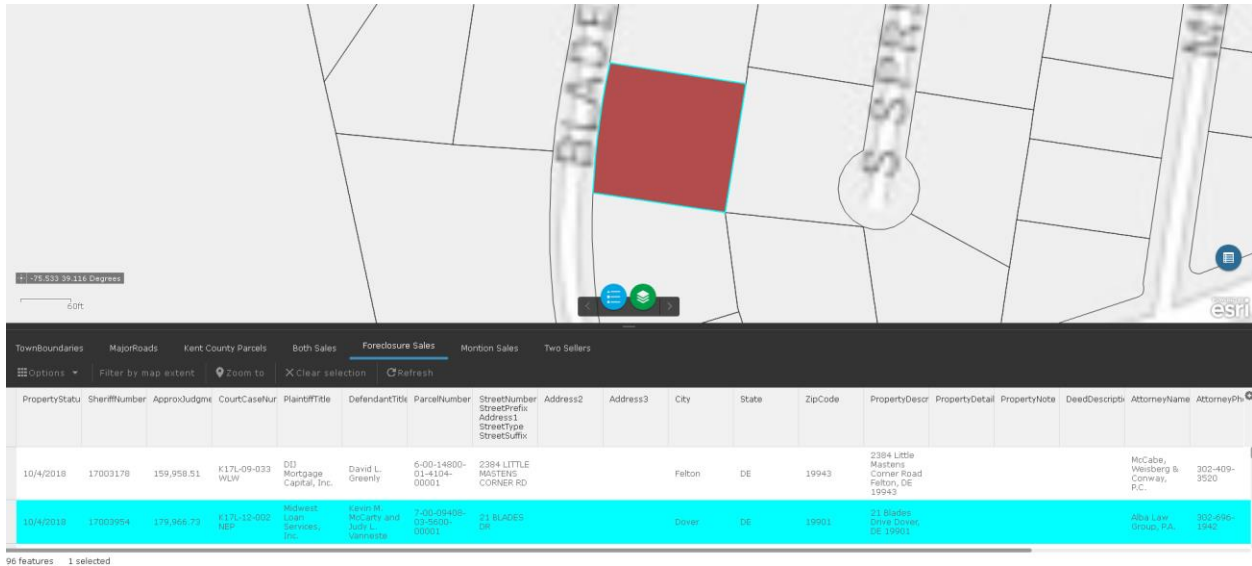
BLADE

S SPR

+ -75.533 39.116 Degrees

60ft

esri

TownBoundaries MajorRoads Kent County Parcels Both Sales Foreclosure Sales Montion Sales Two Sellers

Options Filter by map extent Zoom to Clear selection Refresh

| PropertyStatu | SheriffNumber | ApproxJudgme | CourtCaseNur | PlaintiffTitle | DefendantTitle | ParcelNumber | StreetNumber StreetPrefix Address1 StreetType StreetSuffix | Address2 | Address3 | City | State | ZipCode | PropertyDescr | PropertyDetail | PropertyNote | DeedDescripti | AttorneyName | AttorneyPh |
|---|---|---|---|---|---|---|---|---|---|---|---|---|---|---|---|---|---|---|
| 10/4/2018 | 17003178 | 159,958.51 | K17L-09-033 WLW | DIJ Mortgage Capital, Inc. | David L. Greenly | 6-00-14800-01-4104-00001 | 2384 LITTLE MASTENS CORNER RD | | | Felton | DE | 19943 | 2384 Little Mastens Corner Road Felton, DE 19943 | | | | McCabe, Weisberg & Conway, P.C. | 302-409-3520 |
| 10/4/2018 | 17003954 | 179,966.73 | K17L-12-002 NEP | Midwest Loan Services, Inc. | Kevin M. McCarty and Judy L. Vanneste | 7-00-09408-03-5600-00001 | 21 BLADES DR | | | Dover | DE | 19901 | 21 Blades Drive Dover, DE 19901 | | | | Alba Law Group, P.A. | 302-696-1942 |

96 features 1 selected